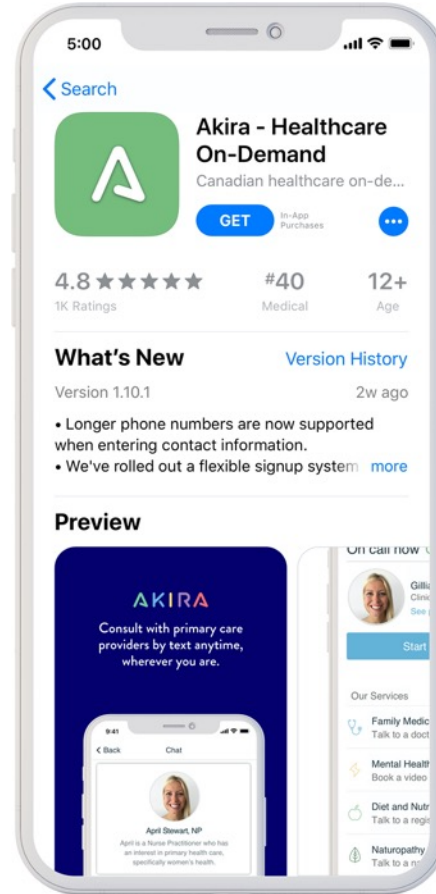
5:00

Search

Akira - Healthcare On-Demand

Canadian healthcare on-de...

GET

In-App Purchases

4.8 ★★★★★
1K Ratings

#40
Medical

12+
Age

What's New

Version History

Version 1.10.1

2w ago

• Longer phone numbers are now supported when entering contact information.
• We've rolled out a flexible signup system

more

Preview

AKIRA

Consult with primary care providers by text anytime, wherever you are.

9:41

Back

Chat

April Stewart, NP

April is a Nurse Practitioner who has an interest in primary health care, specifically women's health.

On call now

Gilli

Clini

See

Start

Our Services

Family Medic

Talk to a doct

Mental Health

Book a video

Diet and Nutr

Talk to a regis

Naturopathy

Talk to a